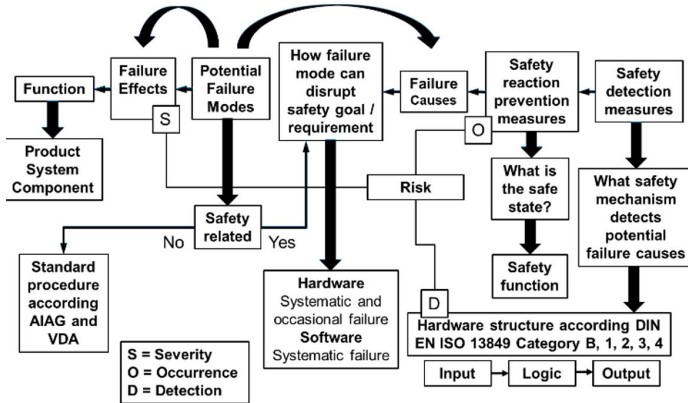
Function

Failure Effects

S

Potential Failure Modes

How failure mode can disrupt safety goal / requirement

Failure Causes

Safety reaction prevention measures

O

Safety detection measures

Product System Component

Risk

What is the safe state?

What safety mechanism detects potential failure causes

Safety related

No

Yes

Standard procedure according AIAG and VDA

Hardware
Systematic and occasional failure
Software
Systematic failure

Safety function

D

Hardware structure according DIN EN ISO 13849 Category B, 1, 2, 3, 4

S = Severity
O = Occurrence
D = Detection

Input

Logic

Output